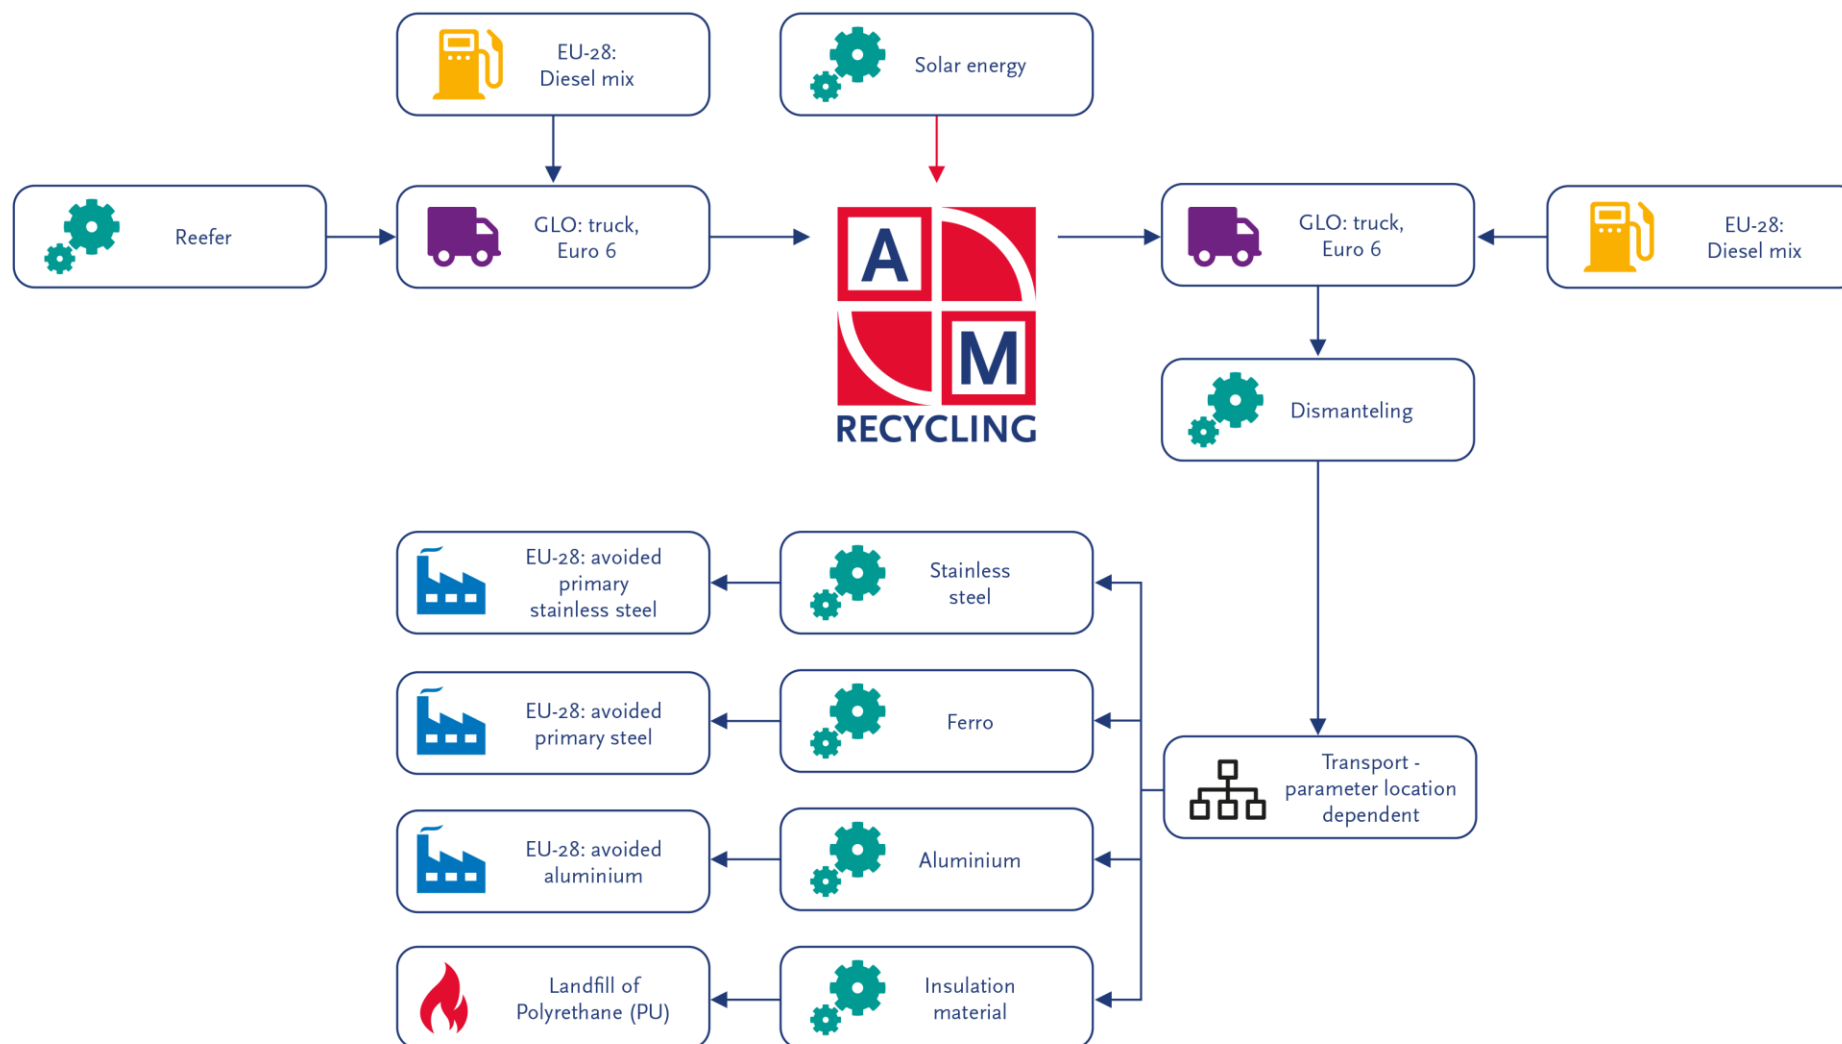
EU-28: Diesel mix

Solar energy

Reefer

GLO: truck, Euro 6

A M RECYCLING

GLO: truck, Euro 6

EU-28: Diesel mix

Dismanteling

EU-28: avoided primary stainless steel

Stainless steel

EU-28: avoided primary steel

Ferro

Transport - parameter location dependent

EU-28: avoided aluminium

Aluminium

Landfill of Polyrethane (PU)

Insulation material